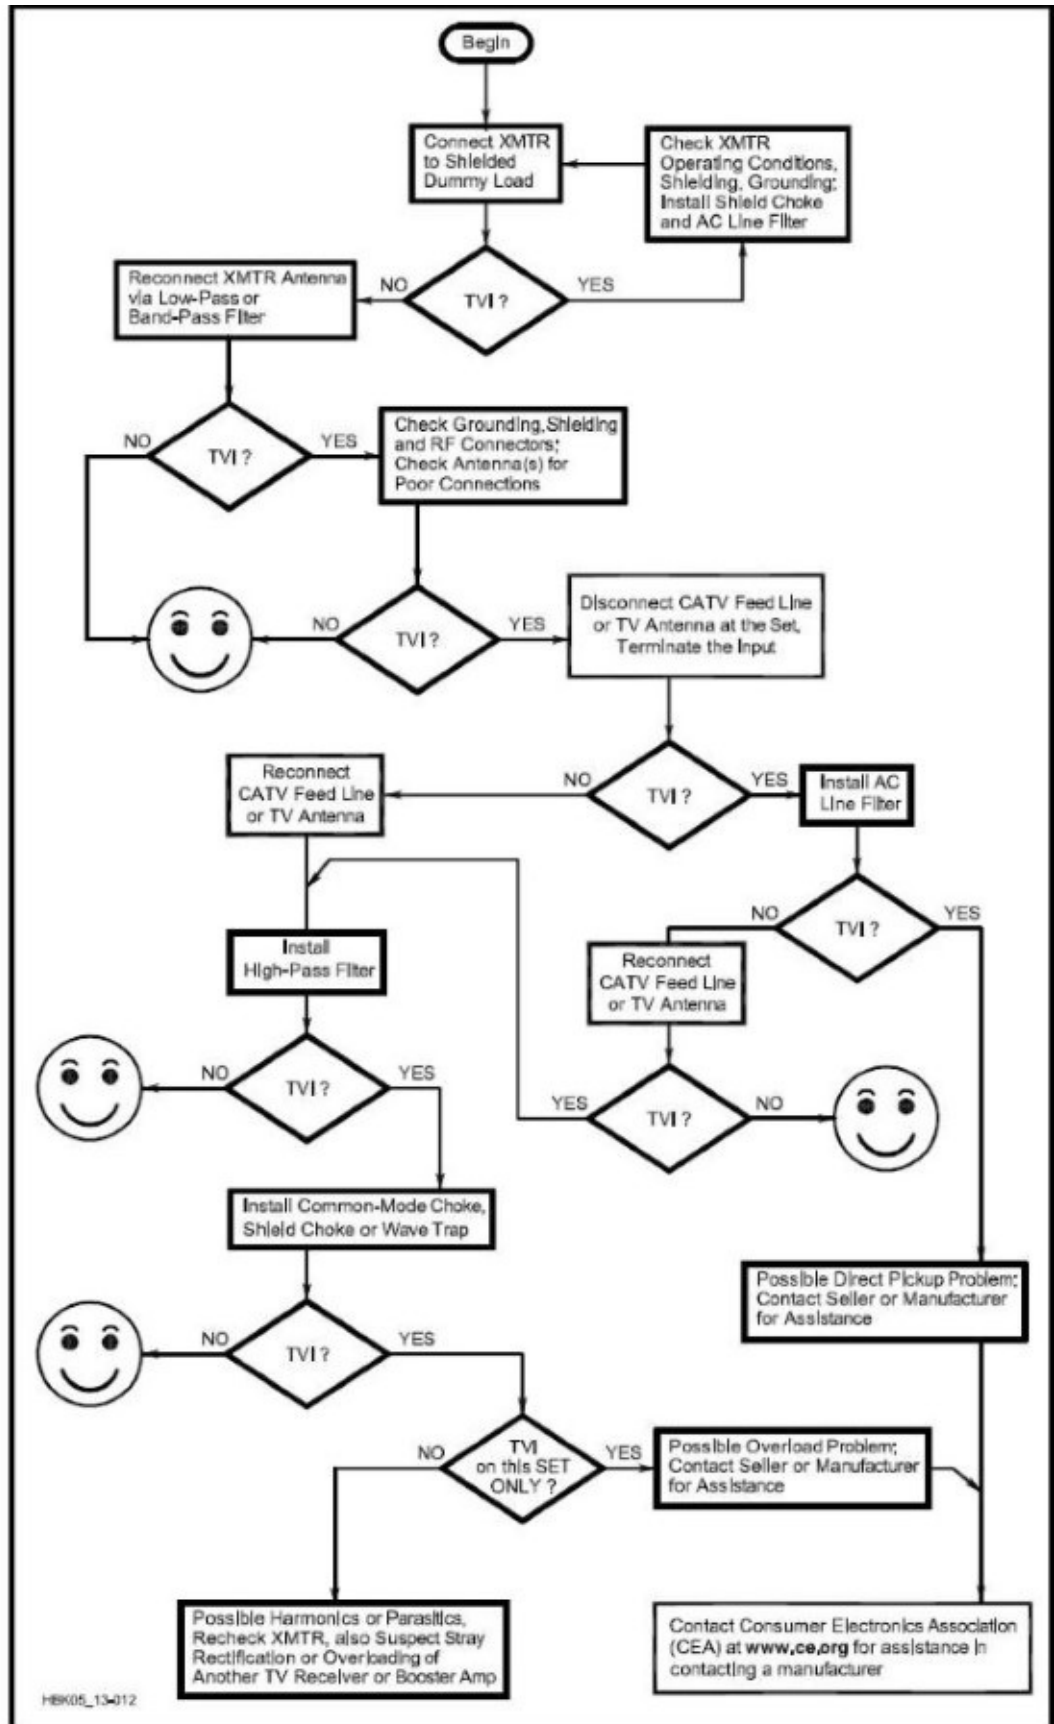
Begin

Connect XMTR to Shielded Dummy Load

Check XMTR Operating Conditions, Shielding, Grounding; Install Shield Choke and AC Line Filter

Reconnect XMTR Antenna via Low-Pass or Band-Pass Filter

NO

TVI ?

YES

NO

TVI ?

YES

Check Grounding, Shielding and RF Connectors; Check Antenna(s) for Poor Connections

NO

TVI ?

YES

Disconnect CATV Feed Line or TV Antenna at the Set, Terminate the Input

Reconnect CATV Feed Line or TV Antenna

NO

TVI ?

YES

Install AC Line Filter

Install High-Pass Filter

NO

TVI ?

YES

Reconnect CATV Feed Line or TV Antenna

NO

TVI ?

YES

YES

TVI ?

NO

Install Common-Mode Choke, Shield Choke or Wave Trap

Possible Direct Pickup Problem; Contact Seller or Manufacturer for Assistance

NO

TVI ?

YES

NO

TVI on this SET ONLY ?

YES

Possible Overload Problem; Contact Seller or Manufacturer for Assistance

Possible Harmonics or Parasitics, Recheck XMTR, also Suspect Stray Rectification or Overloading of Another TV Receiver or Booster Amp

Contact Consumer Electronics Association (CEA) at www.ce.org for assistance in contacting a manufacturer

HBK05_13-012